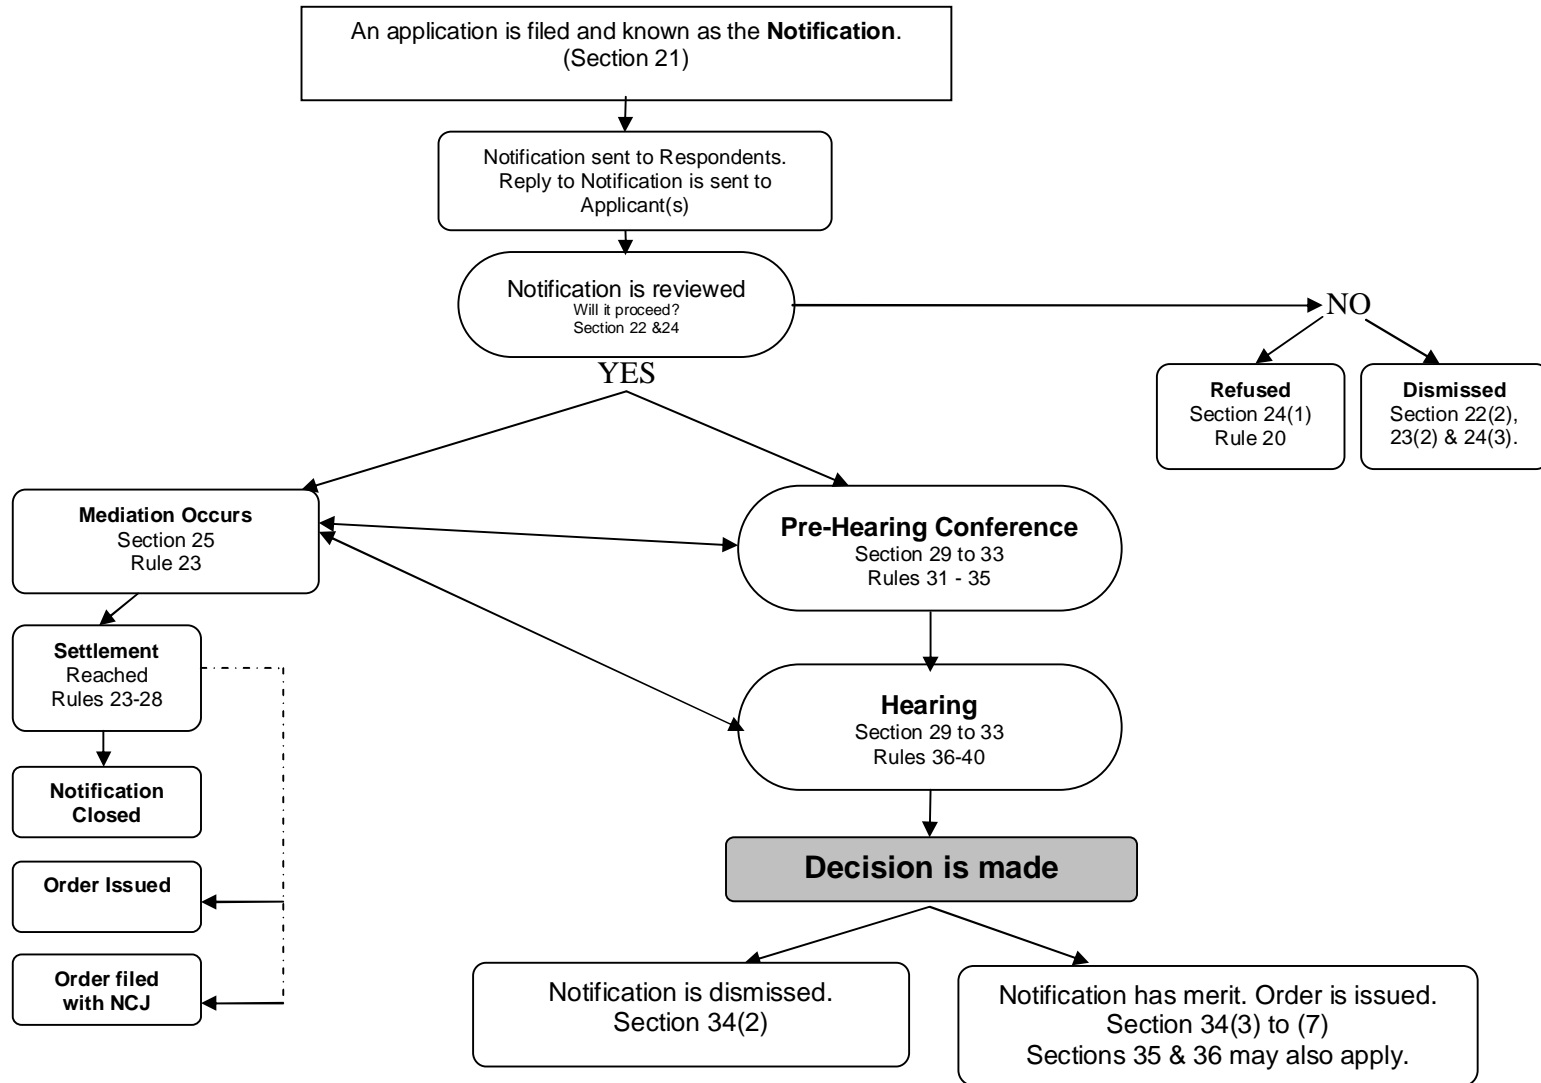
An application is filed and known as the **Notification**. (Section 21)

Notification sent to Respondents. Reply to Notification is sent to Applicant(s)

Notification is reviewed
Will it proceed?
Section 22 &24

NO

**Refused**
Section 24(1)
Rule 20

**Dismissed**
Section 22(2), 23(2) & 24(3).

YES

**Mediation Occurs**
Section 25
Rule 23

**Pre-Hearing Conference**
Section 29 to 33
Rules 31 - 35

**Settlement**
Reached
Rules 23-28

**Hearing**
Section 29 to 33
Rules 36-40

**Notification Closed**

**Order Issued**

**Decision is made**

**Order filed with NCJ**

Notification is dismissed.
Section 34(2)

Notification has merit. Order is issued.
Section 34(3) to (7)
Sections 35 & 36 may also apply.